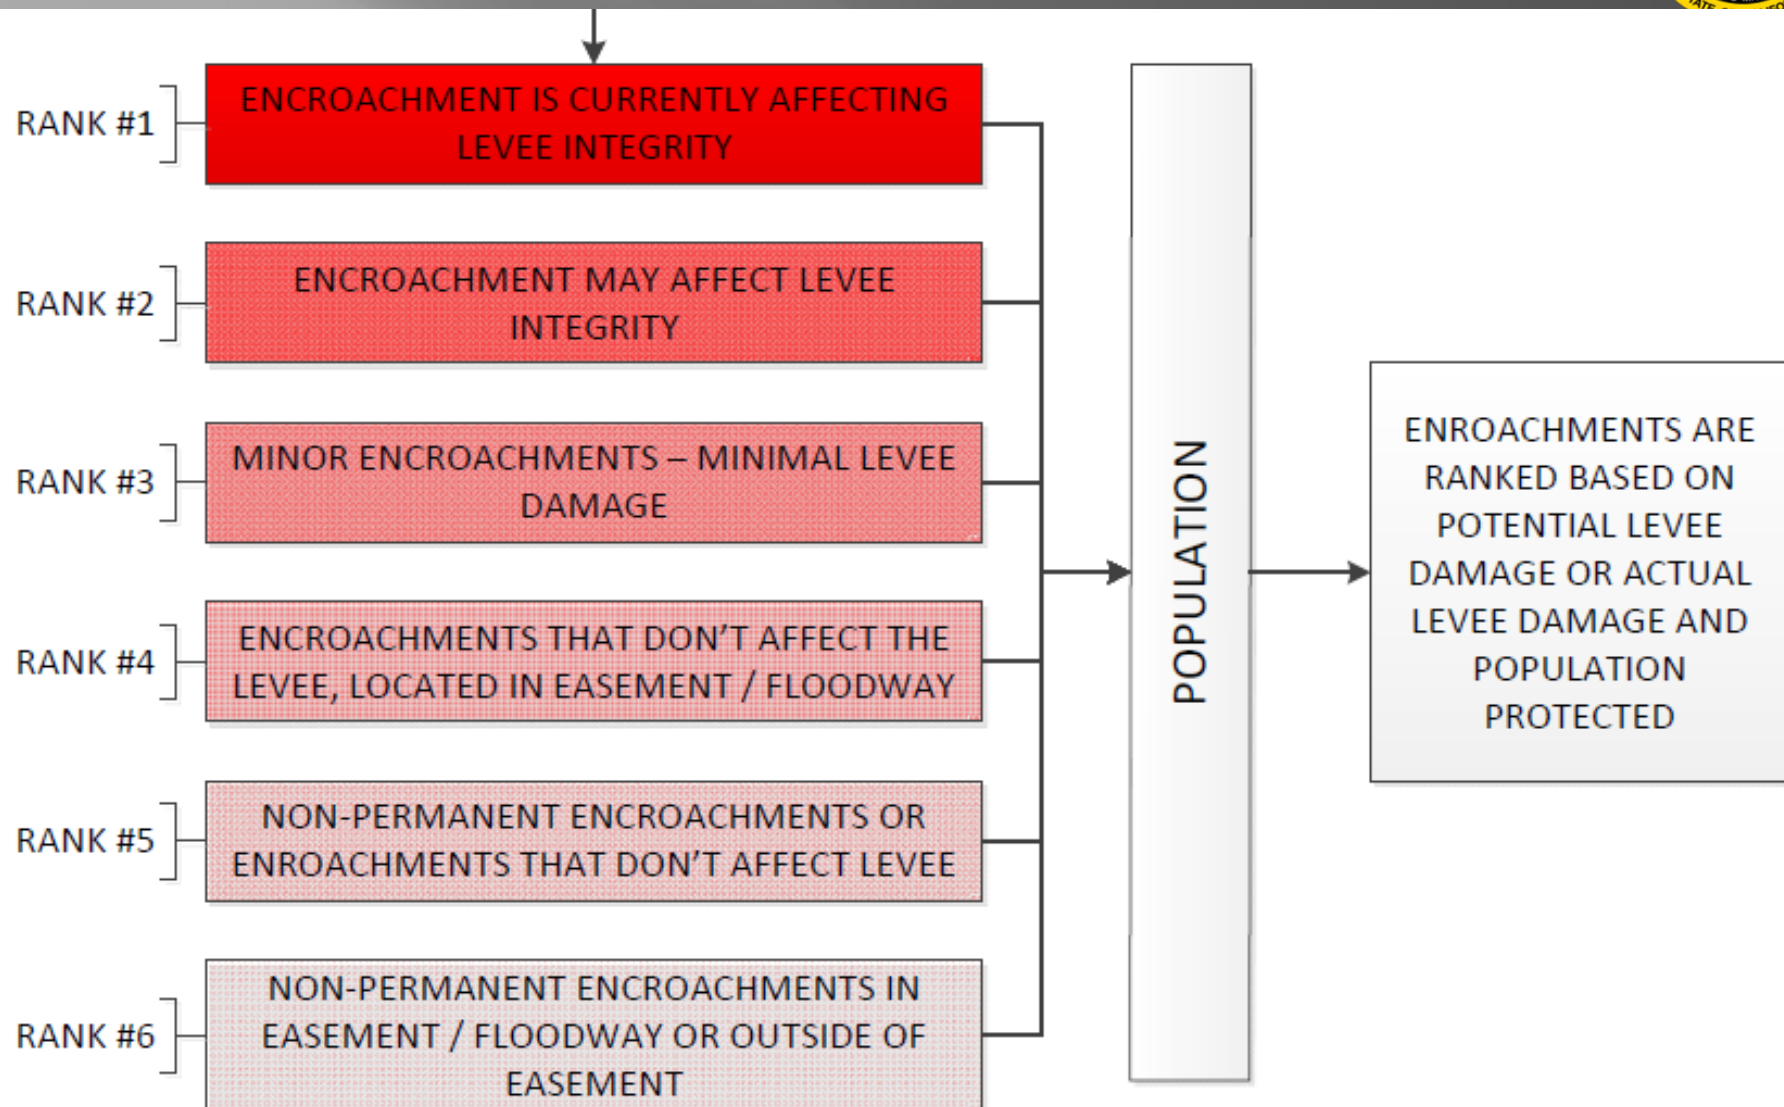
RANK #1
ENCROACHMENT IS CURRENTLY AFFECTING LEVEE INTEGRITY

RANK #2
ENCROACHMENT MAY AFFECT LEVEE INTEGRITY

RANK #3
MINOR ENCROACHMENTS – MINIMAL LEVEE DAMAGE

RANK #4
ENCROACHMENTS THAT DON'T AFFECT THE LEVEE, LOCATED IN EASEMENT / FLOODWAY

RANK #5
NON-PERMANENT ENCROACHMENTS OR ENROACHMENTS THAT DON'T AFFECT LEVEE

RANK #6
NON-PERMANENT ENCROACHMENTS IN EASEMENT / FLOODWAY OR OUTSIDE OF EASEMENT

POPULATION

ENROACHMENTS ARE RANKED BASED ON POTENTIAL LEVEE DAMAGE OR ACTUAL LEVEE DAMAGE AND POPULATION PROTECTED